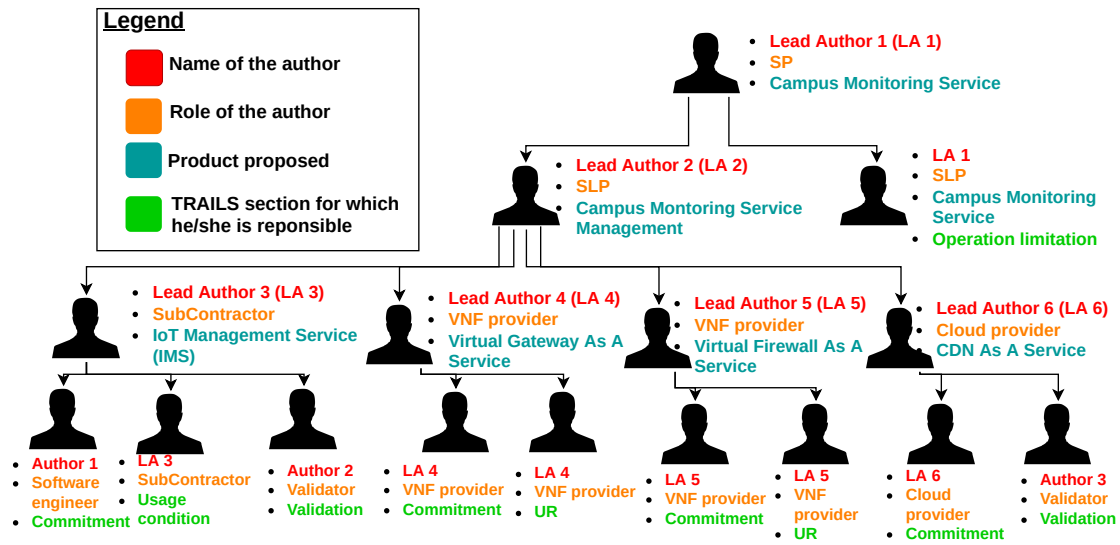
Legend

Name of the author

Role of the author

Product proposed

TRAILS section for which he/she is reponsible

- Lead Author 1 (LA 1)
- SP
- Campus Monitoring Service

- Lead Author 2 (LA 2)
- SLP
- Campus Montoring Service Management

- LA 1
- SLP
- Campus Monitoring Service
- Operation limitation

- Lead Author 3 (LA 3)
- SubContractor
- IoT Management Service (IMS)

- Lead Author 4 (LA 4)
- VNF provider
- Virtual Gateway As A Service

- Lead Author 5 (LA 5)
- VNF provider
- Virtual Firewall As A Service

- Lead Author 6 (LA 6)
- Cloud provider
- CDN As A Service

- Author 1
- Software engineer
- Commitment

- LA 3
- SubContractor
- Usage condition

- Author 2
- Validator
- Validation

- LA 4
- VNF provider
- Commitment

- LA 4
- VNF provider
- UR

- LA 5
- VNF provider
- Commitment

- LA 5
- VNF provider
- UR

- LA 6
- Cloud provider
- Commitment

- Author 3
- Validator
- Validation